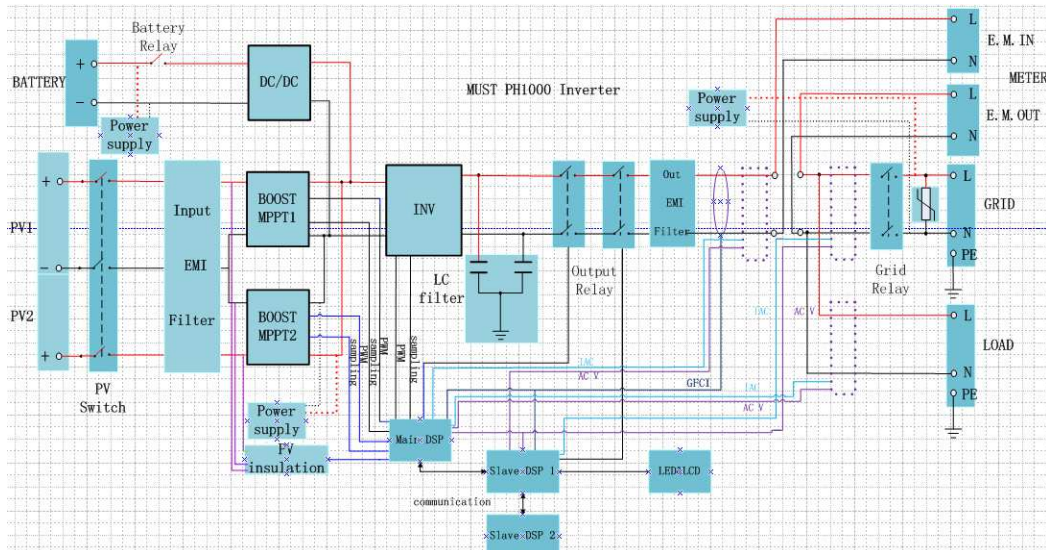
Battery Relay

BATTERY

+

−

Power supply

DC/DC

MUST PH1000 Inverter

Power supply

L

E.M.IN

N

METER

L

E.M.OUT

N

PV1

+

−

PV2

+

PV Switch

Input

EMI

Filter

BOOST MPPT1

BOOST MPPT2

INV

LC filter

Output Relay

Out

EMI

Filter

Grid Relay

L

GRID

N

PE

L

LOAD

N

PE

sampling

PWM

sampling

PWM

sampling

IAC

AC V

GFCI

IAC

AC V

IAC

AC V

Power supply

PV insulation

Main DSP

Slave DSP 1

LED&LCD

communication

Slave DSP 2